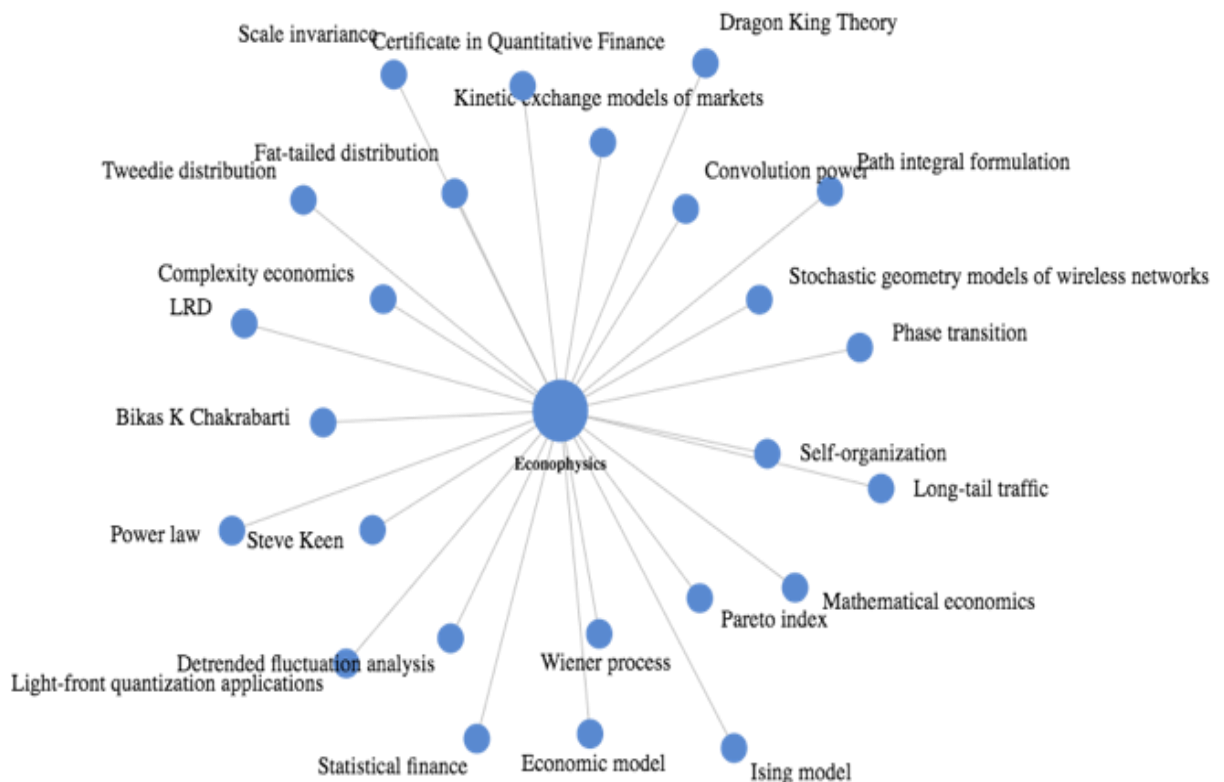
Scale invariance
Certificate in Quantitative Finance
Dragon King Theory
Kinetic exchange models of markets
Fat-tailed distribution
Tweedie distribution
Convolution power
Path integral formulation
Complexity economics
LRD
Stochastic geometry models of wireless networks
Phase transition
Bikas K Chakrabarti
Econophysics
Self-organization
Long-tail traffic
Power law
Steve Keen
Mathematical economics
Pareto index
Detrended fluctuation analysis
Light-front quantization applications
Wiener process
Statistical finance
Economic model
Ising model